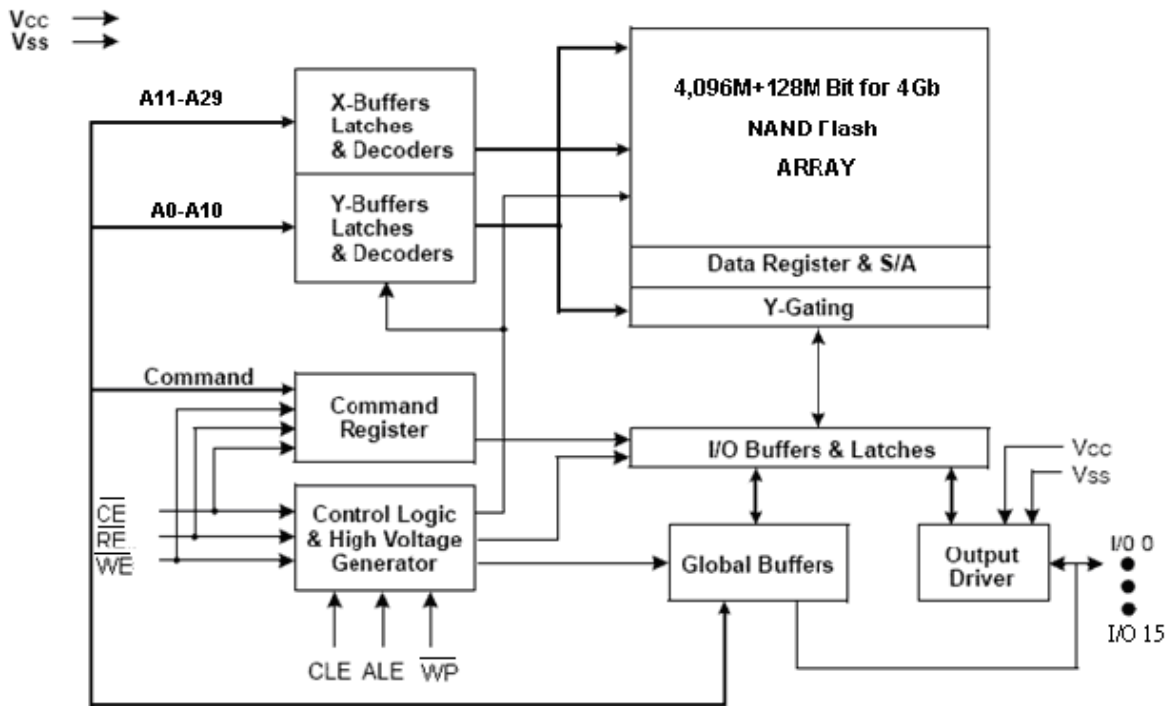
Vcc
Vss

A11-A29

X-Buffers Latches & Decoders

A0-A10

Y-Buffers Latches & Decoders

4,096M+128M Bit for 4Gb NAND Flash ARRAY

Data Register & S/A

Y-Gating

Command

Command Register

I/O Buffers & Latches

Vcc
Vss

$\overline{CE}$
$\overline{RE}$
$\overline{WE}$

Control Logic & High Voltage Generator

Global Buffers

Output Driver

I/0 0

I/O 15

CLE ALE $\overline{WP}$